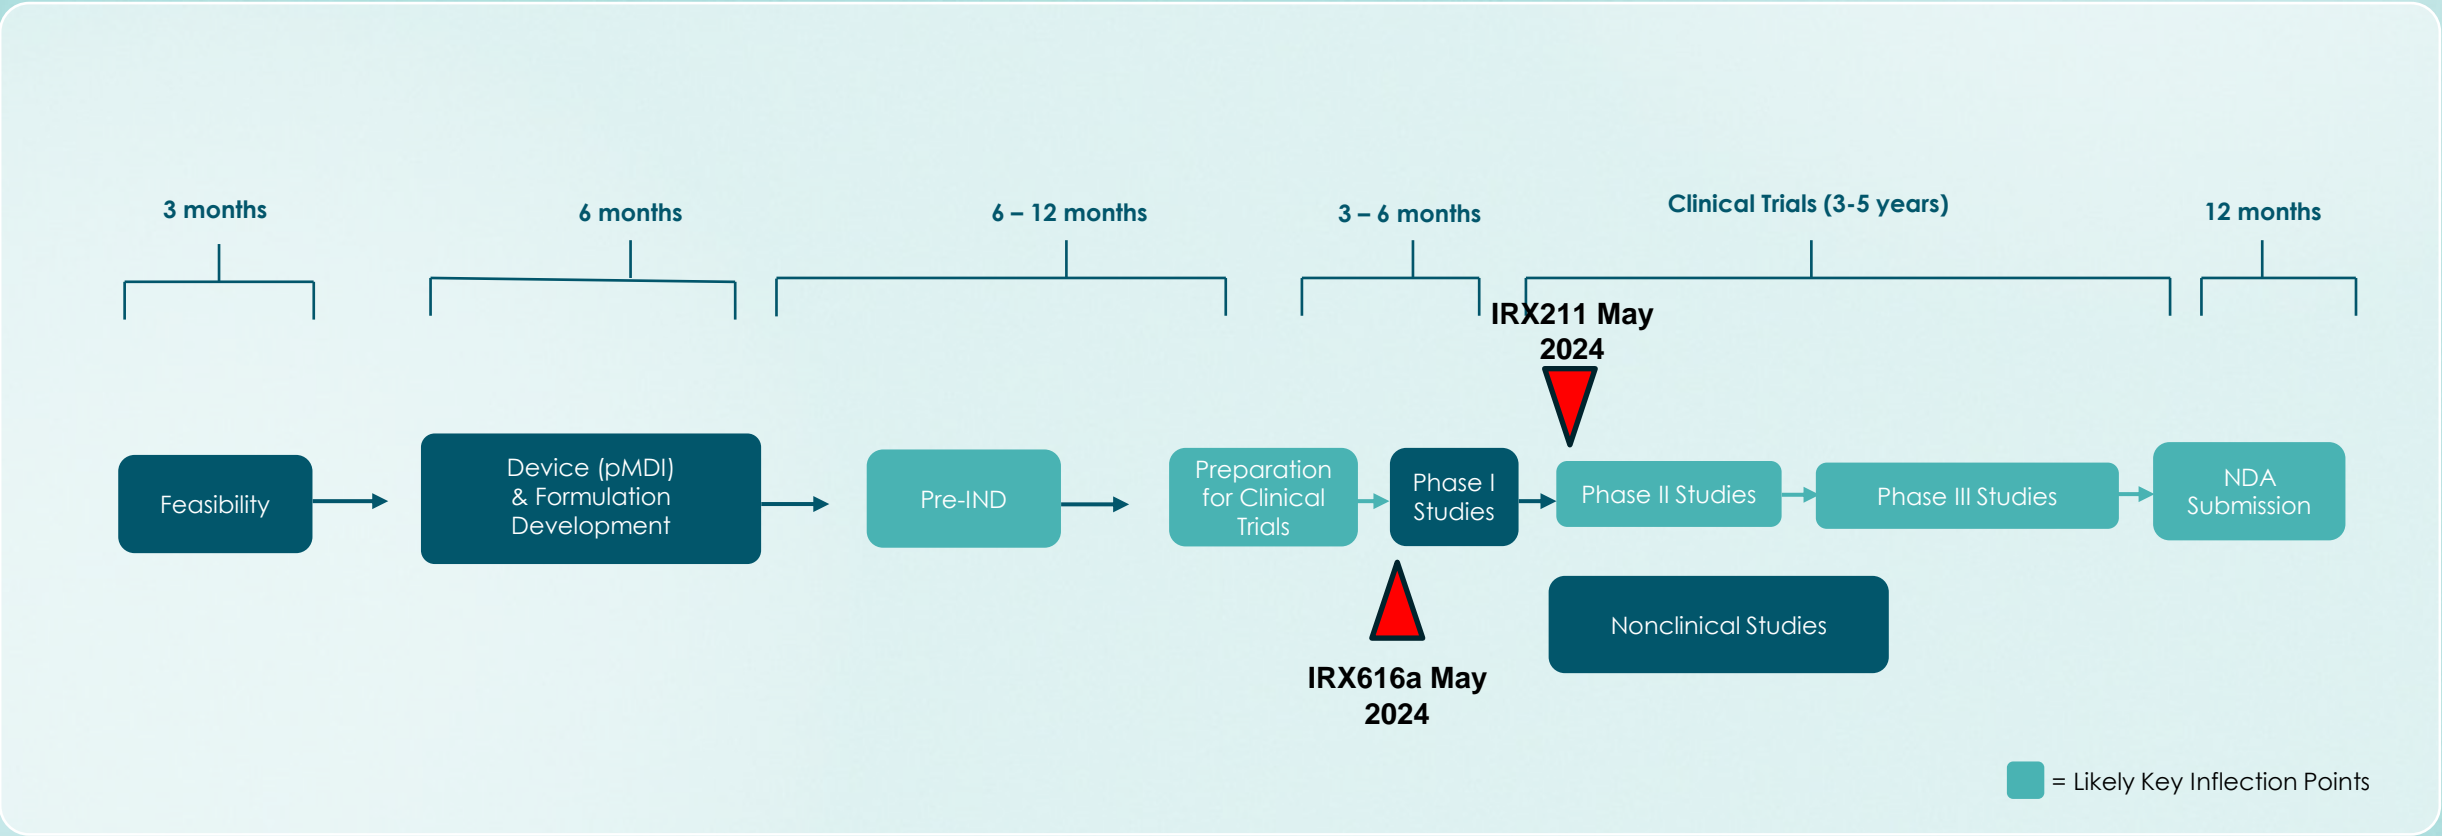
3 months

6 months

6 – 12 months

3 – 6 months

Clinical Trials (3-5 years)

12 months

IRX211 May 2024

Feasibility

Device (pMDI) & Formulation Development

Pre-IND

Preparation for Clinical Trials

Phase I Studies

Phase II Studies

Phase III Studies

NDA Submission

Nonclinical Studies

IRX616a May 2024

= Likely Key Inflection Points